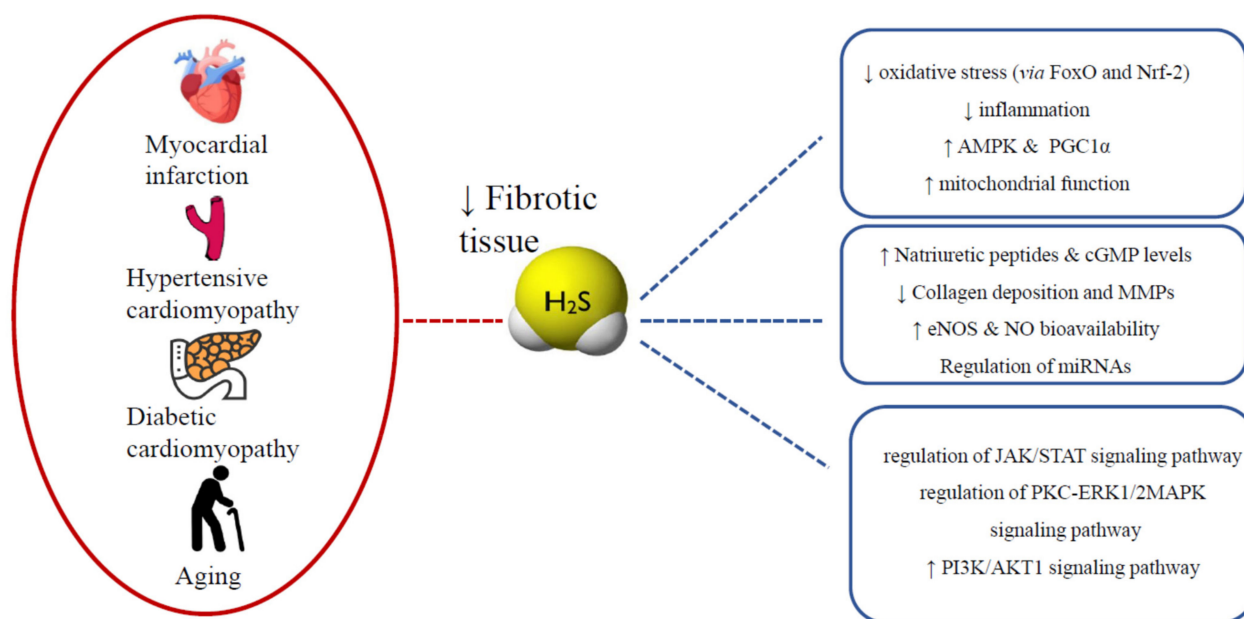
Myocardial infarction

Hypertensive cardiomyopathy

Diabetic cardiomyopathy

Aging

↓ Fibrotic tissue

$H_2S$

↓ oxidative stress (*via* FoxO and Nrf-2)
↓ inflammation
↑ AMPK & PGC1α
↑ mitochondrial function

↑ Natriuretic peptides & cGMP levels
↓ Collagen deposition and MMPs
↑ eNOS & NO bioavailability
Regulation of miRNAs

regulation of JAK/STAT signaling pathway
regulation of PKC-ERK1/2MAPK signaling pathway
↑ PI3K/AKT1 signaling pathway